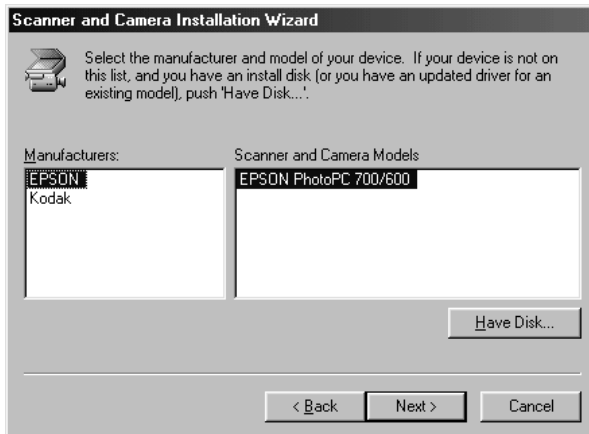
Scanner and Camera Installation Wizard

Select the manufacturer and model of your device. If your device is not on this list, and you have an install disk (or you have an updated driver for an existing model), push 'Have Disk...'.

Manufacturers:

EPSON
Kodak

Scanner and Camera Models

EPSON PhotoPC 700/600

Have Disk...

< Back

Next >

Cancel